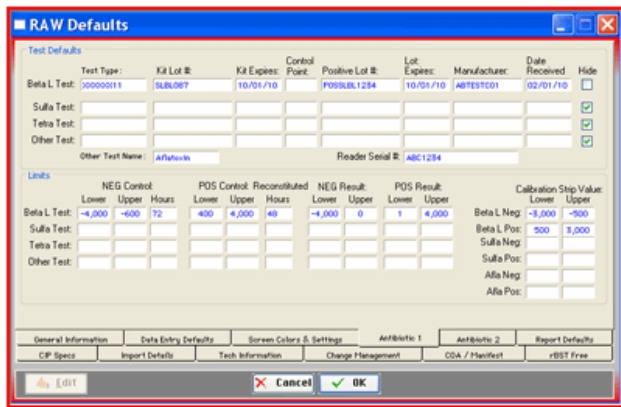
RAW Defaults

Test Defaults

| | Test Type: | Kit Lot #: | Kit Expires: | Control Point: | Positive Lot #: | Lot Expires: | Manufacturer: | Date Received | Hide |
|---|---|---|---|---|---|---|---|---|---|
| Beta L Test: | )00000111 | SLBL087 | 10/01/10 | | POSSLBL1234 | 10/01/10 | ABTEST001 | 02/01/10 | |
| Sulfa Test: | | | | | | | | | |
| Tetra Test: | | | | | | | | | |
| Other Test: | | | | | | | | | |

Other Test Name: Aflatoxin

Reader Serial #: ABC1234

Limits

| | NEG Control: Lower | Upper | Hours | POS Control: Lower | Upper | Reconstituted Hours | NEG Result: Lower | Upper | POS Result: Lower | Upper |
|---|---|---|---|---|---|---|---|---|---|---|
| Beta L Test: | -4,000 | -600 | 72 | 400 | 4,000 | 48 | -4,000 | 0 | 1 | 4,000 |
| Sulfa Test: | | | | | | | | | | |
| Tetra Test: | | | | | | | | | | |
| Other Test: | | | | | | | | | | |

Calibration Strip Value:

| | Lower | Upper |
|---|---|---|
| Beta L Neg: | -8,000 | -500 |
| Beta L Pos: | 500 | 3,000 |
| Sulfa Neg: | | |
| Sulfa Pos: | | |
| Afla Neg: | | |
| Afla Pos: | | |

General Information | Data Entry Defaults | Screen Colors & Settings | Antibiotic 1 | Antibiotic 2 | Report Defaults
CIP Specs | Import Details | Tech Information | Change Management | COA / Manifest | rBST Free

Edit | Cancel | OK